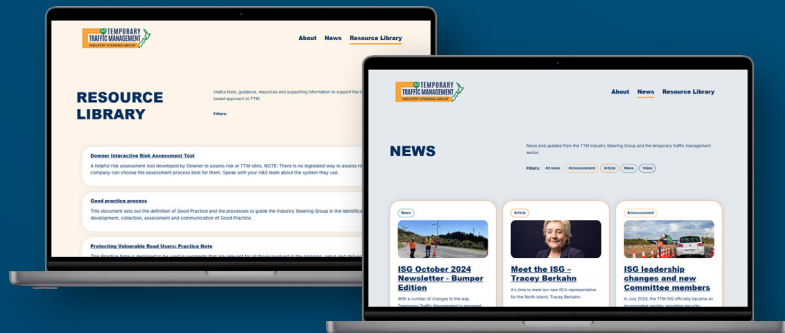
TEMPORARY TRAFFIC MANAGEMENT
INDUSTRY STEERING GROUP

About News Resource Library

RESOURCE LIBRARY

Useful tools, guidance, resources and supporting information to support the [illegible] based approach to TTM.

Filters:

Downer Interactive Risk Assessment Tool
A helpful risk assessment tool developed by Downer to assess risk at TTM sites. NOTE: There is no legislated way to assess ri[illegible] company can choose the assessment process best for them. Speak with your H&S team about the system they use.

Good practice process
This document sets out the definition of Good Practice and the processes to guide the Industry Steering Group in the identifica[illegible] development, collection, assessment and communication of Good Practice.

Protecting Vulnerable Road Users: Practice Note
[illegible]

TEMPORARY TRAFFIC MANAGEMENT
INDUSTRY STEERING GROUP

About News Resource Library

NEWS

News and updates from the TTM Industry Steering Group and the temporary traffic management sector.

Filters: All news Announcement Article News Video

News
ISG October 2024 Newsletter - Bumper Edition
With a number of changes to the way Temporary Traffic Management is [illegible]

Article
Meet the ISG – Tracey Berkahn
It's time to meet our new RCA representative for the North Island, Tracey Berkahn.

Announcement
ISG leadership changes and new Committee members
In July 2024, the TTM ISG officially became an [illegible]